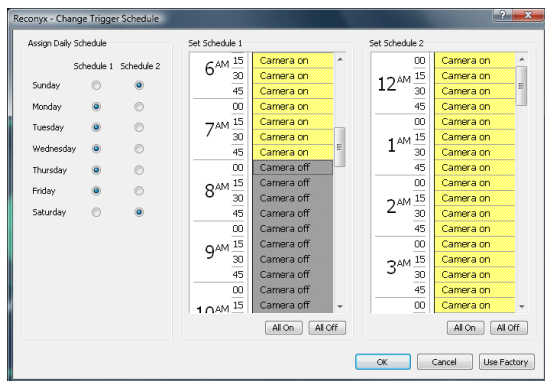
Reconyx - Change Trigger Schedule

Assign Daily Schedule

| | Schedule 1 | Schedule 2 |
|---|---|---|
| Sunday | | |
| Monday | | |
| Tuesday | | |
| Wednesday | | |
| Thursday | | |
| Friday | | |
| Saturday | | |

Set Schedule 1

| | | |
|---|---|---|
| 6AM | 15 | Camera on |
| | 30 | Camera on |
| | 45 | Camera on |
| 7AM | 00 | Camera on |
| | 15 | Camera on |
| | 30 | Camera on |
| | 45 | Camera on |
| 8AM | 00 | Camera off |
| | 15 | Camera off |
| | 30 | Camera off |
| | 45 | Camera off |
| 9AM | 00 | Camera off |
| | 15 | Camera off |
| | 30 | Camera off |
| | 45 | Camera off |
| 10AM | 00 | Camera off |
| | 15 | Camera off |

All On All Off

Set Schedule 2

| | | |
|---|---|---|
| 12AM | 00 | Camera on |
| | 15 | Camera on |
| | 30 | Camera on |
| | 45 | Camera on |
| 1AM | 00 | Camera on |
| | 15 | Camera on |
| | 30 | Camera on |
| | 45 | Camera on |
| 2AM | 00 | Camera on |
| | 15 | Camera on |
| | 30 | Camera on |
| | 45 | Camera on |
| 3AM | 00 | Camera on |
| | 15 | Camera on |
| | 30 | Camera on |
| | 45 | Camera on |
| | 00 | Camera on |

All On All Off

OK Cancel Use Factory